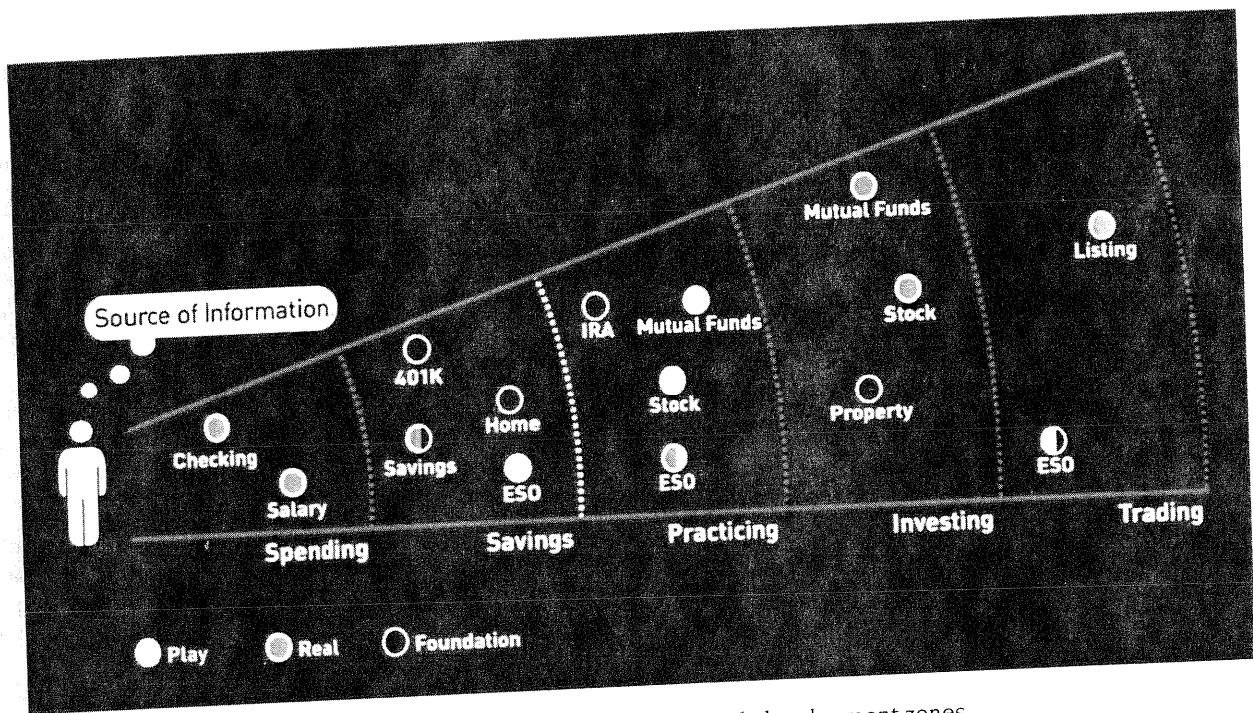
Source of Information

Checking
Salary
Spending

401K
Savings
Home
ESO
Savings

IRA
Mutual Funds
Stock
ESO
Practicing

Mutual Funds
Stock
Property
Investing

Listing
ESO
Trading

Play
Real
Foundation

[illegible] development zones